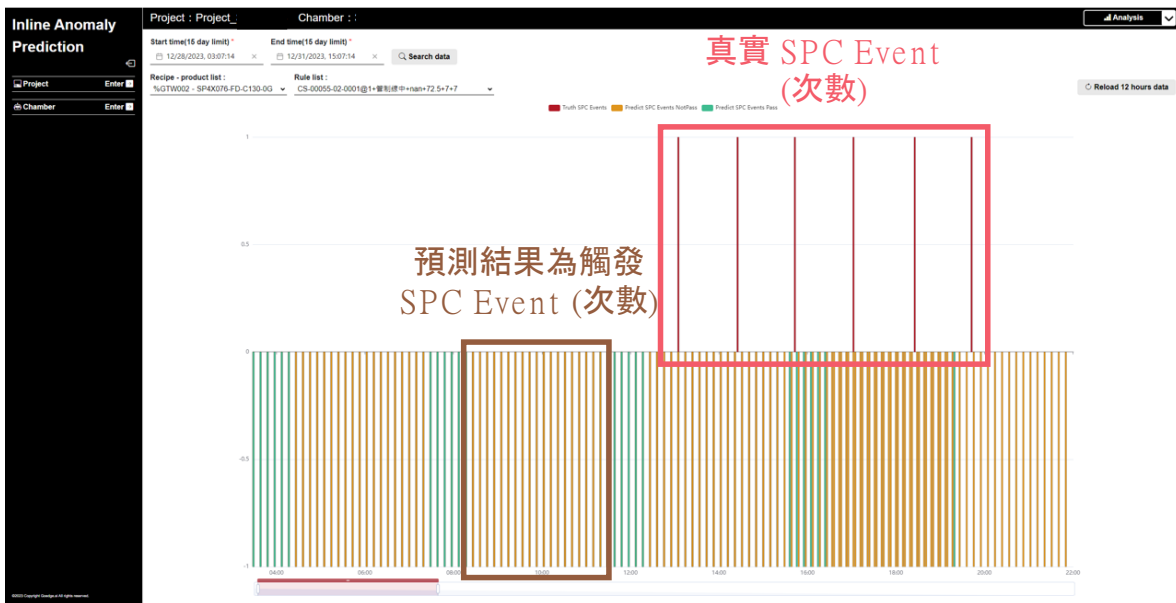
Inline Anomaly Prediction

Project Enter

Chamber Enter

©2023 Copyright Gaialgo.ai All rights reserved.

Project : Project_ Chamber : :

Analysis

Start time(15 day limit) *
12/28/2023, 03:07:14

End time(15 day limit) *
12/31/2023, 15:07:14

Search data

Recipe - product list :
%GTW002 - SP4X076-FD-C130-0G

Rule list :
CS-00055-02-0001@1+警戒線中+nan+72.5+7+7

Reload 12 hours data

真實 SPC Event (次數)

Truth SPC Events Predict SPC Events NotPass Predict SPC Events Pass

預測結果為觸發 SPC Event (次數)

1

0.5

0

-0.5

-1

04:00 06:00 08:00 10:00 12:00 14:00 16:00 18:00 20:00 22:00